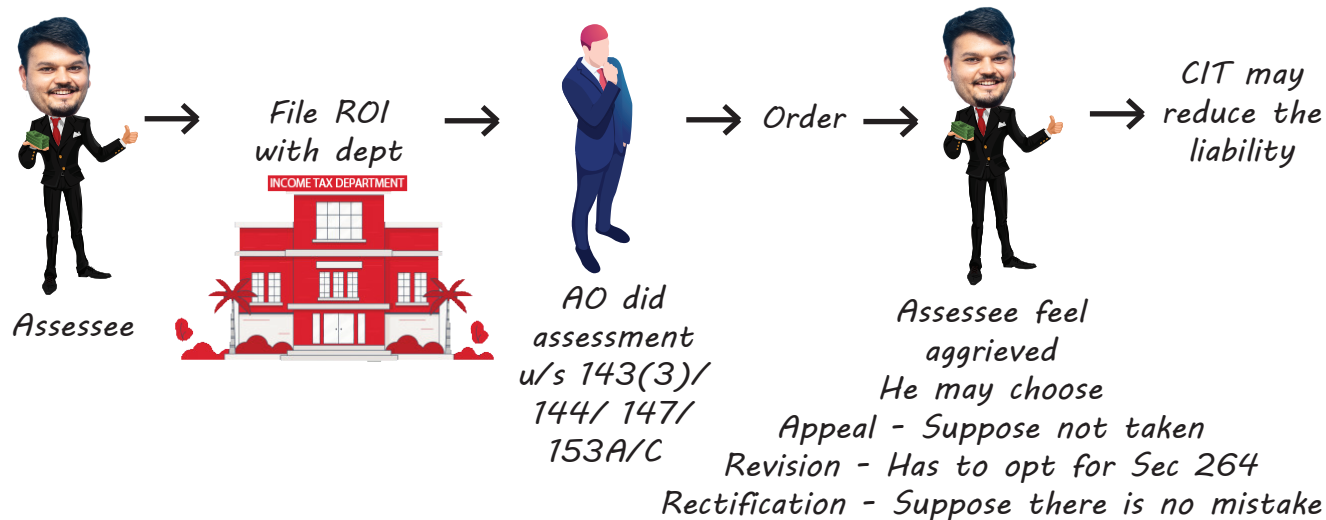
Assessee

File ROI with dept

INCOME TAX DEPARTMENT

AO did assessment u/s 143(3)/ 144/ 147/ 153A/C

Order

Assessee feel aggrieved
He may choose
Appeal - Suppose not taken
Revision - Has to opt for Sec 264
Rectification - Suppose there is no mistake

CIT may reduce the liability